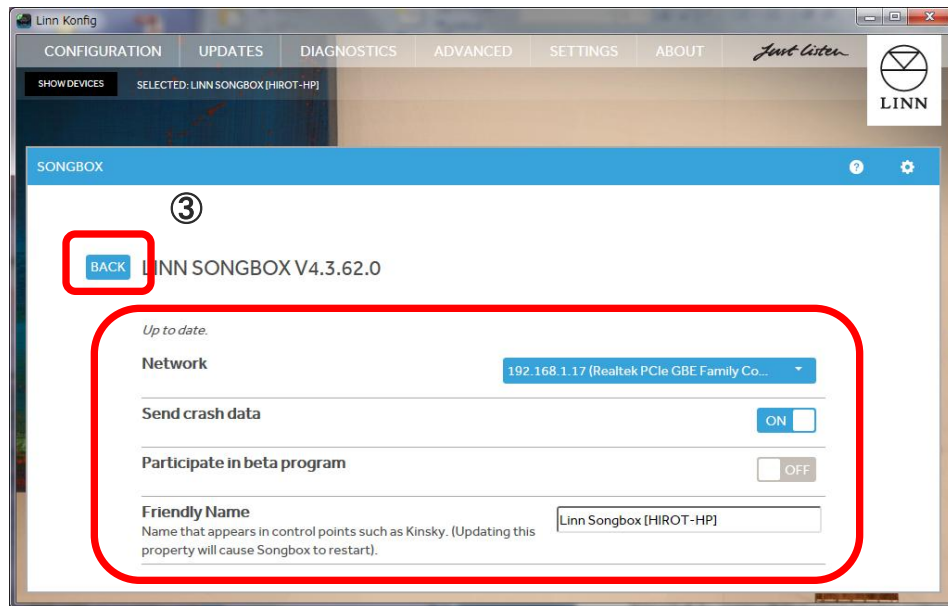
Linn Konfig

CONFIGURATION UPDATES DIAGNOSTICS ADVANCED SETTINGS ABOUT

Just listen

LINN

SHOW DEVICES SELECTED: LINN SONGBOX [HIROT-HP]

SONGBOX

?

③

BACK LINN SONGBOX V4.3.62.0

Up to date.

Network 192.168.1.17 (Realtek PCIe GBE Family Co...

Send crash data ON

Participate in beta program OFF

Friendly Name
Name that appears in control points such as Kinsky. (Updating this property will cause Songbox to restart).

Linn Songbox [HIROT-HP]